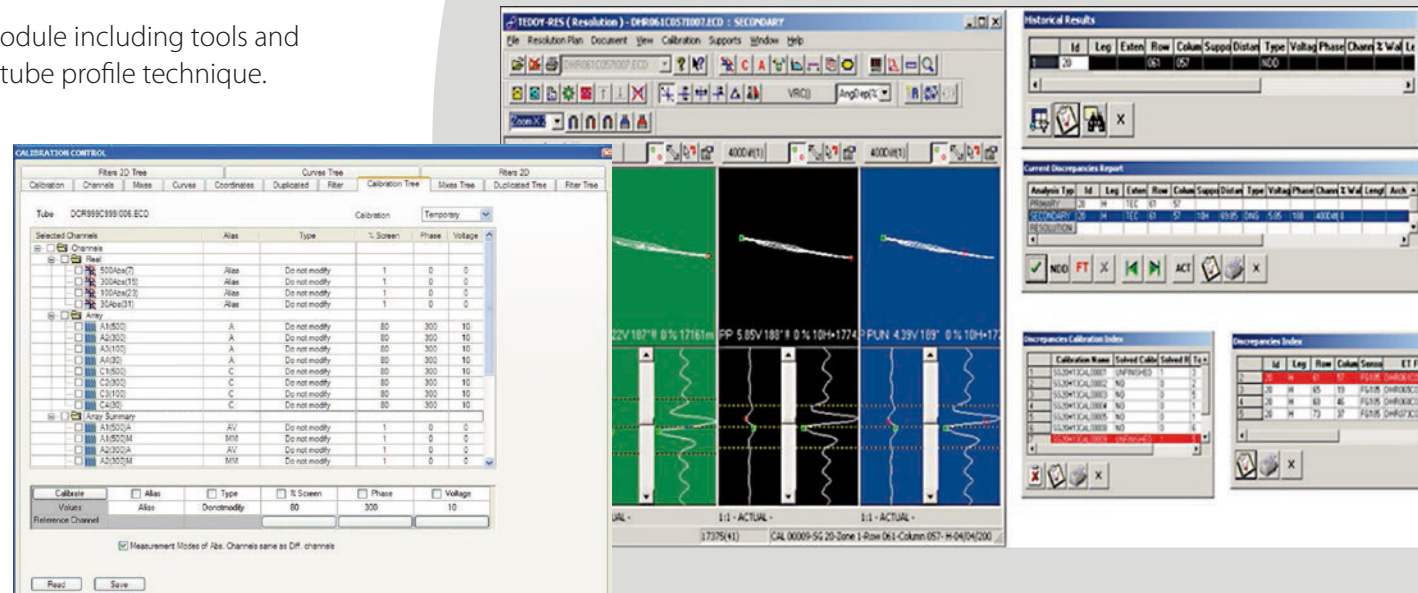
odule including tools and tube profile technique.

CALIBRATION CONTROL

| Filters 2D Tree | Curves Tree | Filters 2D |
|---|---|---|

Calibration | Channels | Mixes | Curves | Coordinates | Duplicated | Filter | Calibration Tree | Mixes Tree | Duplicated Tree | Filter Tree

Tube DCR999C999I006.ECD Calibration Temporary

| Selected Channels | Alias | Type | % Screen | Phase | Voltage |
|---|---|---|---|---|---|
| Channels | | | | | |
| Real | | | | | |
| 500Abs(7) | Alias | Do not modify | 1 | 0 | 0 |
| 300Abs(15) | Alias | Do not modify | 1 | 0 | 0 |
| 100Abs(23) | Alias | Do not modify | 1 | 0 | 0 |
| 30Abs(31) | Alias | Do not modify | 1 | 0 | 0 |
| Array | | | | | |
| A1(500) | A | Do not modify | 80 | 300 | 10 |
| A2(300) | A | Do not modify | 80 | 300 | 10 |
| A3(100) | A | Do not modify | 80 | 300 | 10 |
| A4(30) | A | Do not modify | 80 | 300 | 10 |
| C1(500) | C | Do not modify | 80 | 300 | 10 |
| C2(300) | C | Do not modify | 80 | 300 | 10 |
| C3(100) | C | Do not modify | 80 | 300 | 10 |
| C4(30) | C | Do not modify | 80 | 300 | 10 |
| Array Summary | | | | | |
| A1(500)A | AV | Do not modify | 1 | 0 | 0 |
| A1(500)M | MM | Do not modify | 1 | 0 | 0 |
| A2(300)A | AV | Do not modify | 1 | 0 | 0 |
| A2(300)M | MM | Do not modify | 1 | 0 | 0 |

Calibrate | Alias | Type | % Screen | Phase | Voltage
Values | Alias | Donotmodify | 80 | 300 | 10
Reference Channel

Measurement Modes of Abs. Channels same as Diff. channels

Read Save

TEDDY-RES ( Resolution ) - DHR061C057I007.ECD : SECONDARY
File Resolution Plan Document View Calibration Supports Window Help
DHR061C057I007.ECD
VRC() AngDep(%
Zoom X
400Dif(1) 400Dif(1)
22V 187° 0% 17161m FP 5.85V 188° 0% 10H+1774 PUN 4.39V 189° 0% 10H+17
UAL - 1:1 - ACTUAL - 1:1 - ACTUAL -
17375(41) CAL 00009-SG 20-Zone 1-Row 061-Column 057- H-04/04/200

Historical Results
| Id | Leg | Exten | Row | Colum | Suppo | Distan | Type | Voltag | Phase | Chann | % Wal | Le |
|---|---|---|---|---|---|---|---|---|---|---|---|---|
| 1 | 20 | | 061 | 057 | | | NDD | | | | | |

Current Discrepancies Report
| Analysis Typ | Id | Leg | Exten | Row | Colum | Suppo | Distan | Type | Voltag | Phase | Chann | % Wal | Lengt | Arch |
|---|---|---|---|---|---|---|---|---|---|---|---|---|---|---|
| PRIMARY | 20 | H | TEC | 61 | 57 | | | | | | | | | |
| SECONDARY | 20 | H | TEC | 61 | 57 | 104 | 69.85 | DNG | 5.85 | 188 | 400Dif | 0 | | |
| RESOLUTION | | | | | | | | | | | | | | |

NDD FT X ACT X

Discrepancies Calibration Index
| | Calibration Name | Solved Calib | Solved R | Tc |
|---|---|---|---|---|
| 1 | SG20H1CAL00001 | UNFINISHED | 1 | 2 |
| 2 | SG20H1CAL00002 | NO | 0 | 3 |
| 3 | SG20H1CAL00003 | NO | 0 | 5 |
| 4 | SG20H1CAL00004 | NO | 0 | 3 |
| 5 | SG20H1CAL00005 | NO | 0 | 6 |
| 6 | SG20H1CAL00009 | UNFINISHED | 1 | 6 |

X X

Discrepancies Index
| | Id | Leg | Row | Colum | Sensor | ET F |
|---|---|---|---|---|---|---|
| 2 | 20 | H | 61 | 57 | FG105 | DHR061C |
| 3 | 20 | H | 65 | 19 | FG105 | DHR065C |
| 4 | 20 | H | 63 | 45 | FG105 | DHR063C |
| 5 | 20 | H | 73 | 37 | FG105 | DHR073C |

X